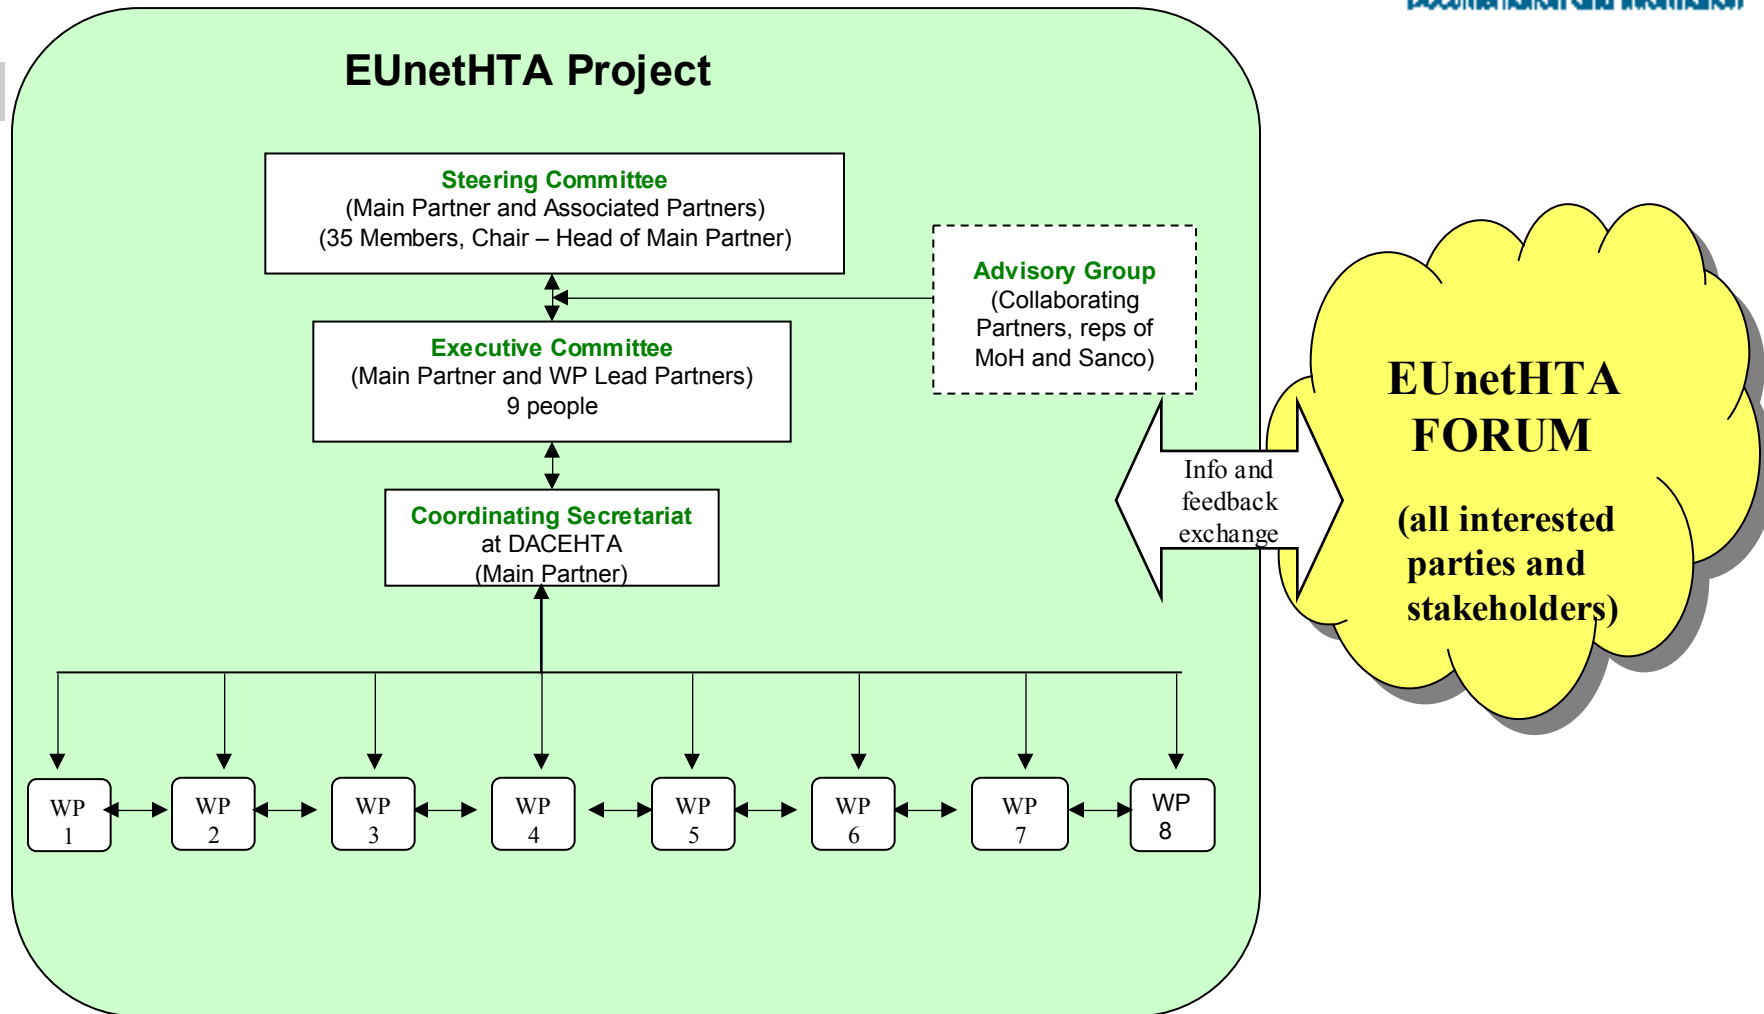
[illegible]

EUnetHTA Project

Steering Committee
(Main Partner and Associated Partners)
(35 Members, Chair – Head of Main Partner)

Advisory Group
(Collaborating Partners, reps of MoH and Sanco)

Executive Committee
(Main Partner and WP Lead Partners)
9 people

Coordinating Secretariat
at DACEHTA
(Main Partner)

Info and feedback exchange

EUnetHTA FORUM

(all interested parties and stakeholders)

WP 1

WP 2

WP 3

WP 4

WP 5

WP 6

WP 7

WP 8